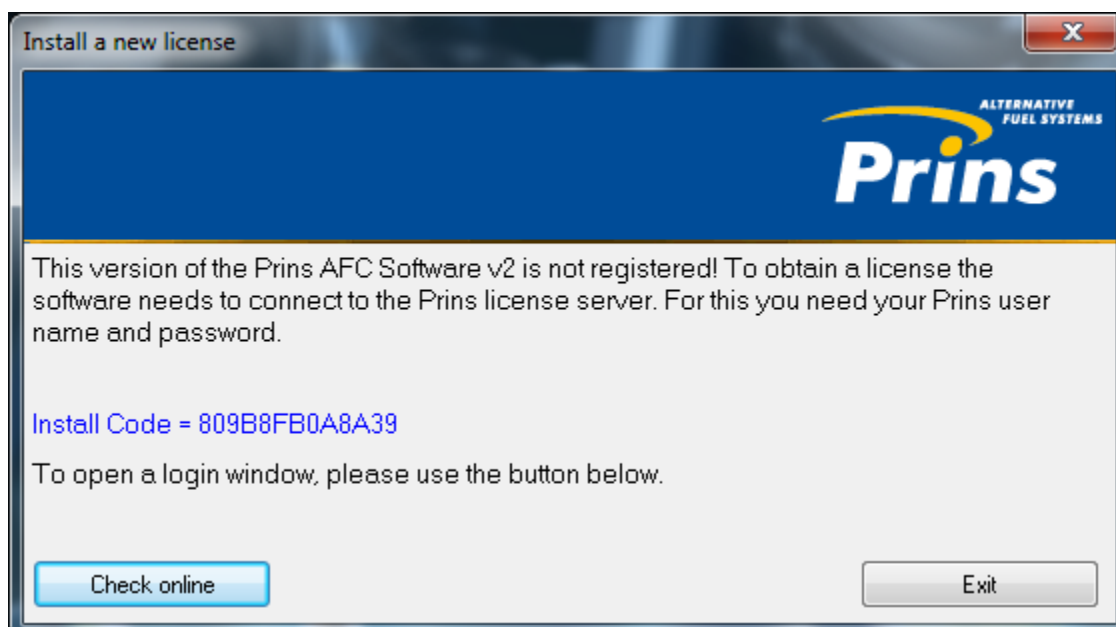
Install a new license

ALTERNATIVE FUEL SYSTEMS
Prins

This version of the Prins AFC Software v2 is not registered! To obtain a license the software needs to connect to the Prins license server. For this you need your Prins user name and password.

Install Code = 809B8FB0A8A39

To open a login window, please use the button below.

Check online

Exit